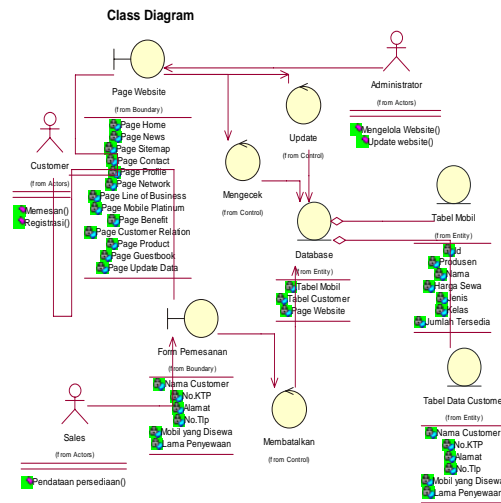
Class Diagram

Page Website

(from Boundary)

Page Home
Page News
Page Sitemap
Page Contact
Page Profile
Page Network
Page Line of Business
Page Mobile Platinum
Page Benefit
Page Customer Relation
Page Product
Page Guestbook
Page Update Data

Administrator

(from Actors)

Mengelola Website()
Update website()

Customer

(from Actors)

Memesan()
Registrasi()

Update

(from Control)

Mengecek

(from Control)

Database

(from Entity)

Tabel Mobil
Tabel Customer
Page Website

Tabel Mobil

(from Entity)

Id
Produsen
Nama
Harga Sewa
Jenis
Kelas
Jumlah Tersedia

Form Pemesanan

(from Boundary)

Nama Customer
No.KTP
Alamat
No.Tlp
Mobil yang Disewa
Lama Penyewaan

Sales

(from Actors)

Pendataan persediaan()

Membatalkan

(from Control)

Tabel Data Custome

(from Entity)

Nama Customer
No.KTP
Alamat
No.Tlp
Mobil yang Disewa
Lama Penyewaan